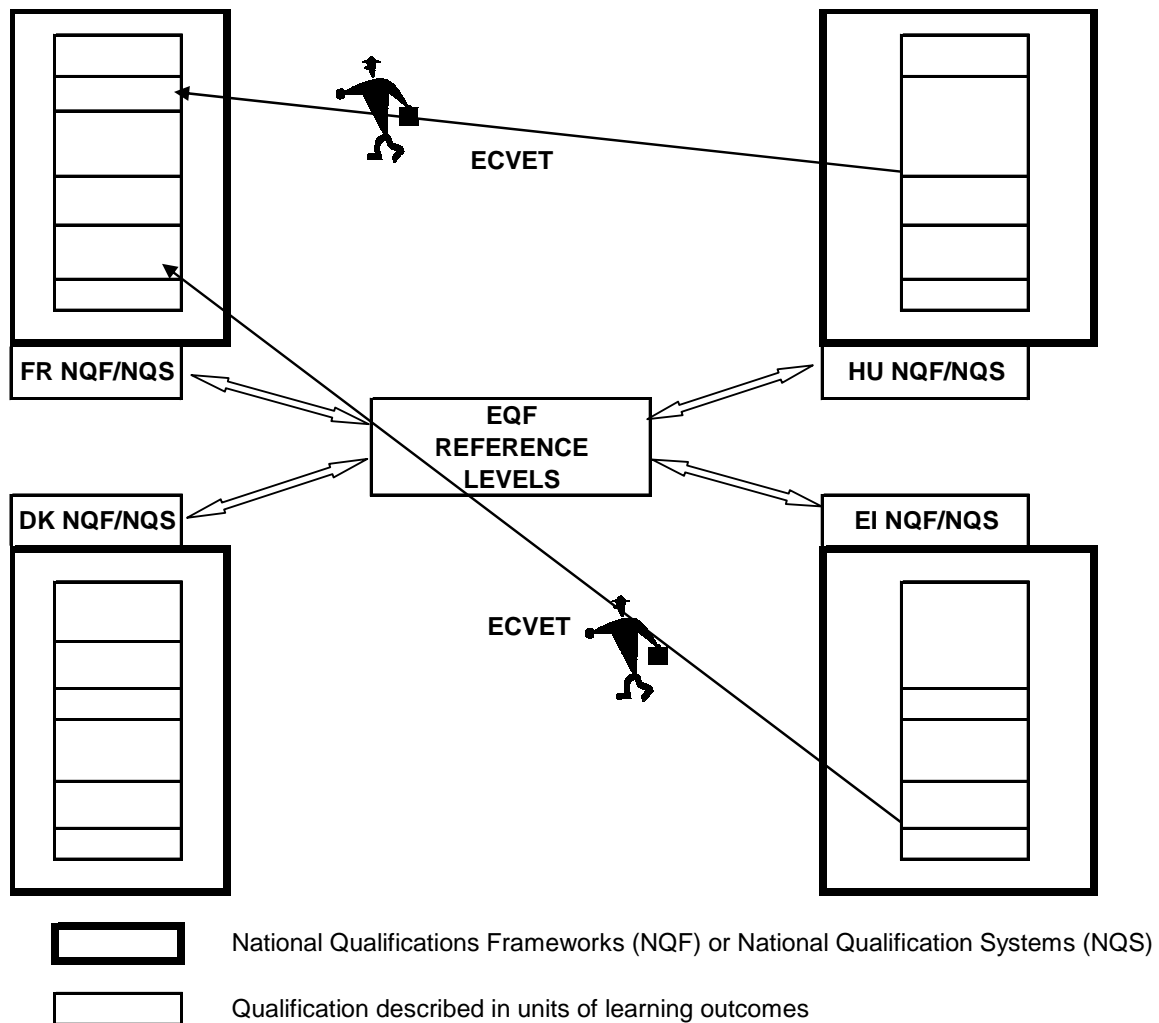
ECVET

FR NQF/NQS

HU NQF/NQS

EQF REFERENCE LEVELS

DK NQF/NQS

EI NQF/NQS

ECVET

National Qualifications Frameworks (NQF) or National Qualification Systems (NQS)

Qualification described in units of learning outcomes